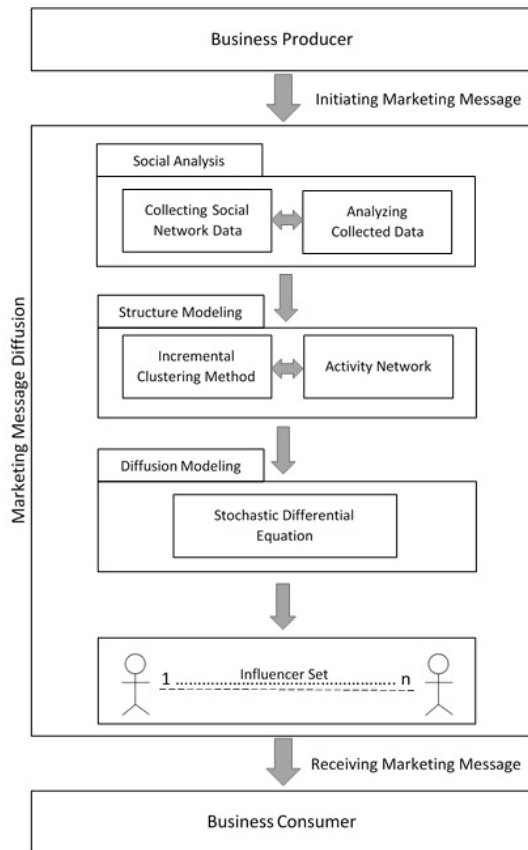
Business Producer

Initiating Marketing Message

Marketing Message Diffusion

Social Analysis

Collecting Social Network Data

Analyzing Collected Data

Structure Modeling

Incremental Clustering Method

Activity Network

Diffusion Modeling

Stochastic Differential Equation

1 ............ Influencer Set ............ n

Receiving Marketing Message

Business Consumer